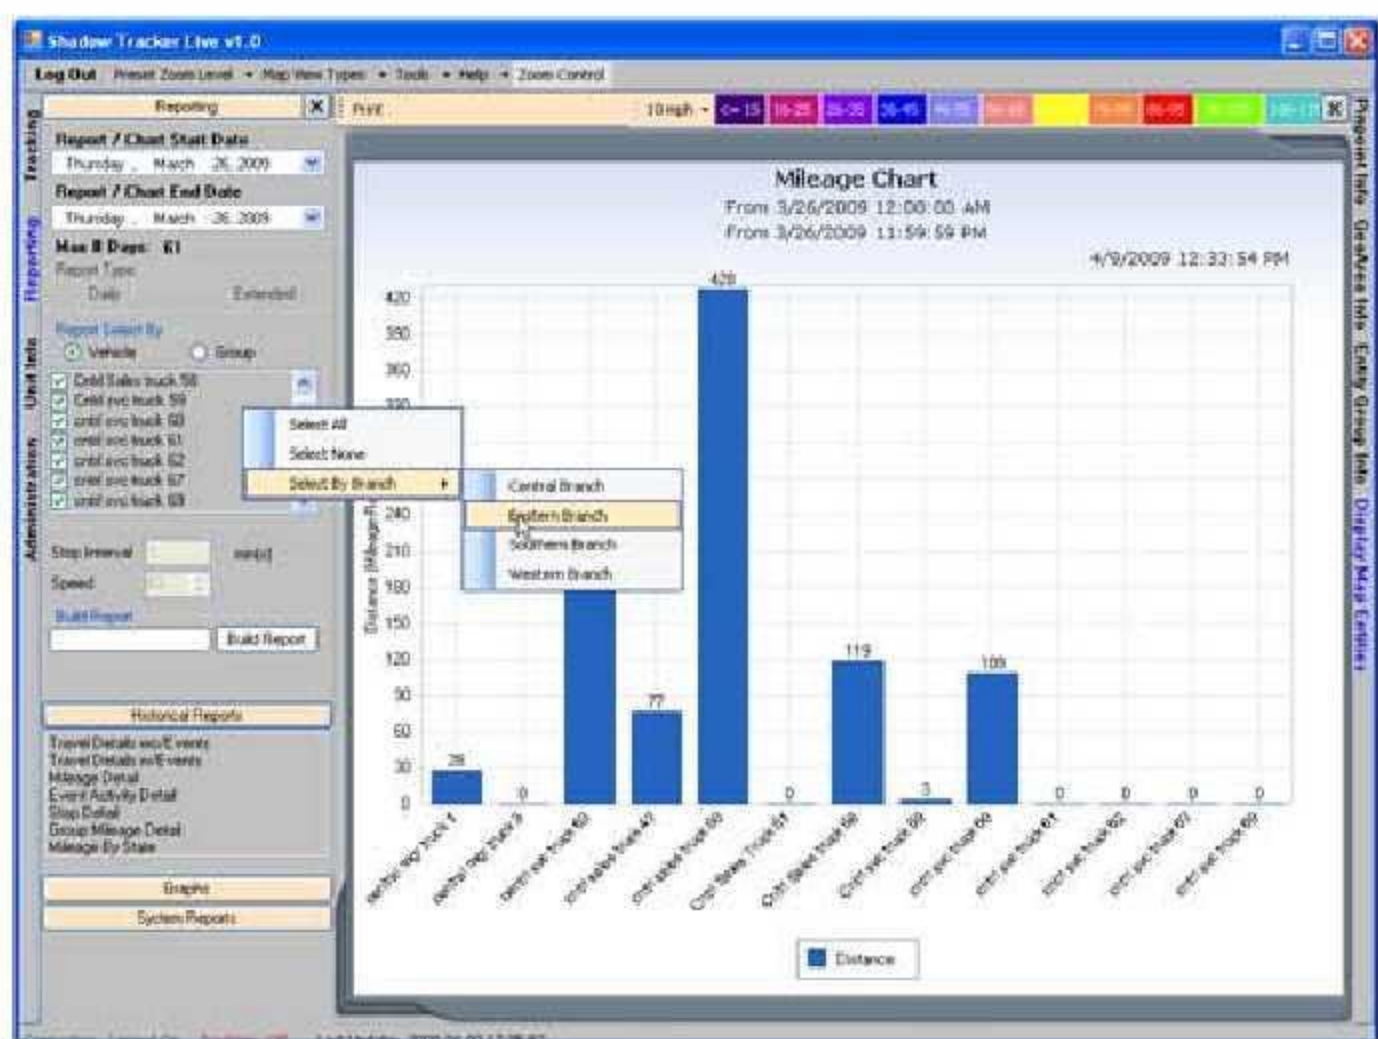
Shadow Tracker Live v1.0

Log Out Preset Zoom Level ▾ Map View Types ▾ Tools ▾ Help ▾ Zoom Control

Tracking Reporting Unit Info Administration

Reporting

Report / Chart Start Date
Thursday , March 26, 2009
Report / Chart End Date
Thursday , March 26, 2009
Max # Days: 61
Report Type
Daily Extended

Report Select By
Vehicle Group

Cntrl Sales truck 58
Cntrl svc truck 59
cntrl svc truck 60
cntrl svc truck 61
cntrl svc truck 62
cntrl svc truck 67
cntrl svc truck 69

Select All
Select None
Select By Branch

Central Branch
Eastern Branch
Southern Branch
Western Branch

Stop Interval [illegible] min(s)
Speed

Build Report
Build Report

Historical Reports
Travel Details w/o Events
Travel Details w/Events
Mileage Detail
Event Activity Detail
Stop Detail
Group Mileage Detail
Mileage By State

Graphs
System Reports

Print 10 mph 0-15 16-25 26-35 36-45 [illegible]

Mileage Chart
From 3/26/2009 12:00:00 AM
From 3/26/2009 11:59:59 PM
4/9/2009 12:33:54 PM

420 390 360 330 240 210 180 150 120 90 60 30 0
Distance (Mileage)

28 0 77 428 0 119 3 109 0 0 0 0

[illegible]

Distance

Pinpoint Info GeoArea Info Entity Group Info Display Map Entities